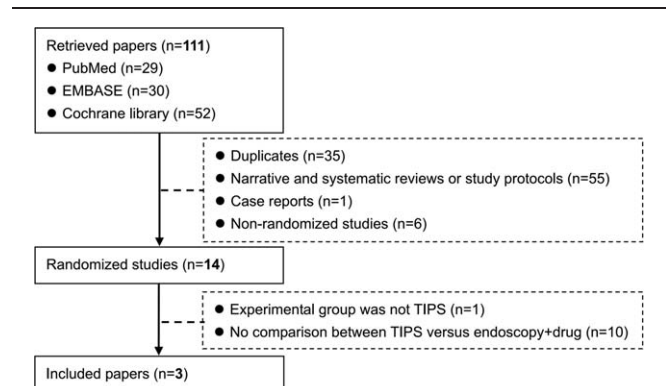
Retrieved papers (n=111)
● PubMed (n=29)
● EMBASE (n=30)
● Cochrane library (n=52)

● Duplicates (n=35)
● Narrative and systematic reviews or study protocols (n=55)
● Case reports (n=1)
● Non-randomized studies (n=6)

Randomized studies (n=14)

● Experimental group was not TIPS (n=1)
● No comparison between TIPS versus endoscopy+drug (n=10)

Included papers (n=3)